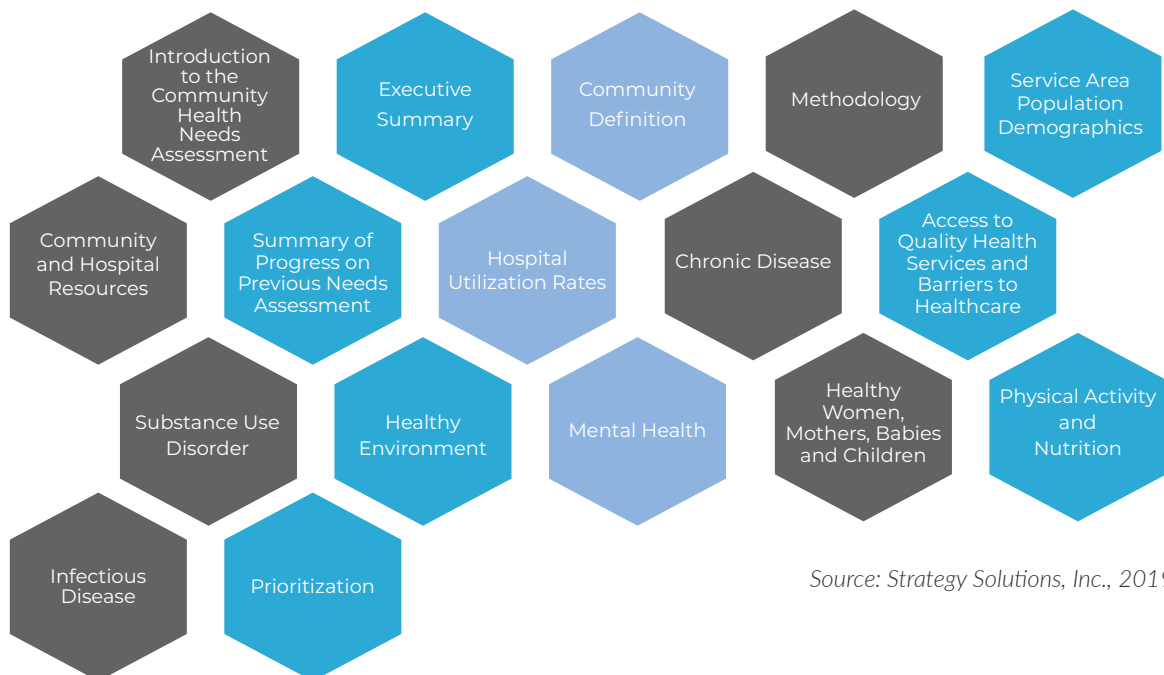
Introduction to the Community Health Needs Assessment

Executive Summary

Community Definition

Methodology

Service Area Population Demographics

Community and Hospital Resources

Summary of Progress on Previous Needs Assessment

Hospital Utilization Rates

Chronic Disease

Access to Quality Health Services and Barriers to Healthcare

Substance Use Disorder

Healthy Environment

Mental Health

Healthy Women, Mothers, Babies and Children

Physical Activity and Nutrition

Infectious Disease

Prioritization

Source: Strategy Solutions, Inc., 201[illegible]